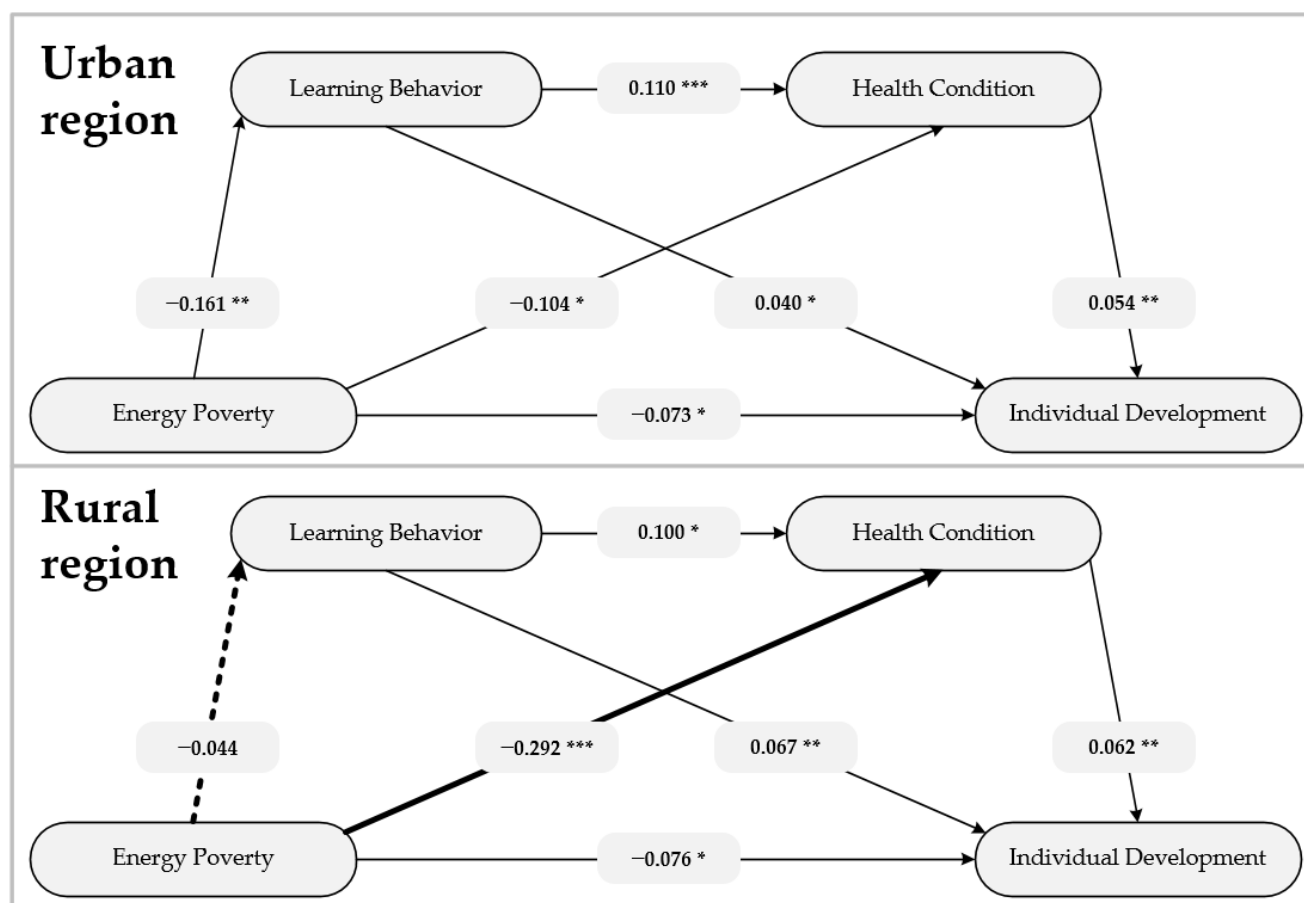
Urban region

Learning Behavior

0.110 ***

Health Condition

−0.161 **

−0.104 *

0.040 *

0.054 **

Energy Poverty

−0.073 *

Individual Development

Rural region

Learning Behavior

0.100 *

Health Condition

−0.044

−0.292 ***

0.067 **

0.062 **

Energy Poverty

−0.076 *

Individual Development